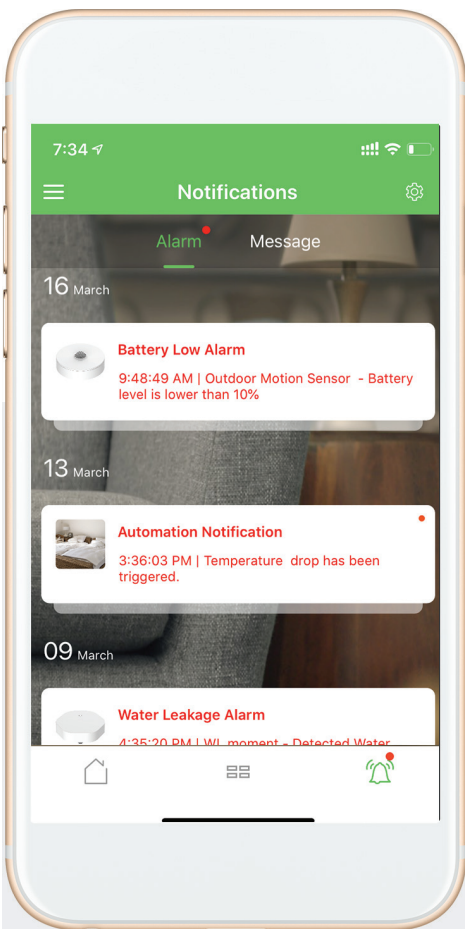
7:34

Notifications

Alarm Message

16 March

Battery Low Alarm

9:48:49 AM | Outdoor Motion Sensor - Battery level is lower than 10%

13 March

Automation Notification

3:36:03 PM | Temperature drop has been triggered.

09 March

Water Leakage Alarm

4:35:20 PM | WL moment - Detected Water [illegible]